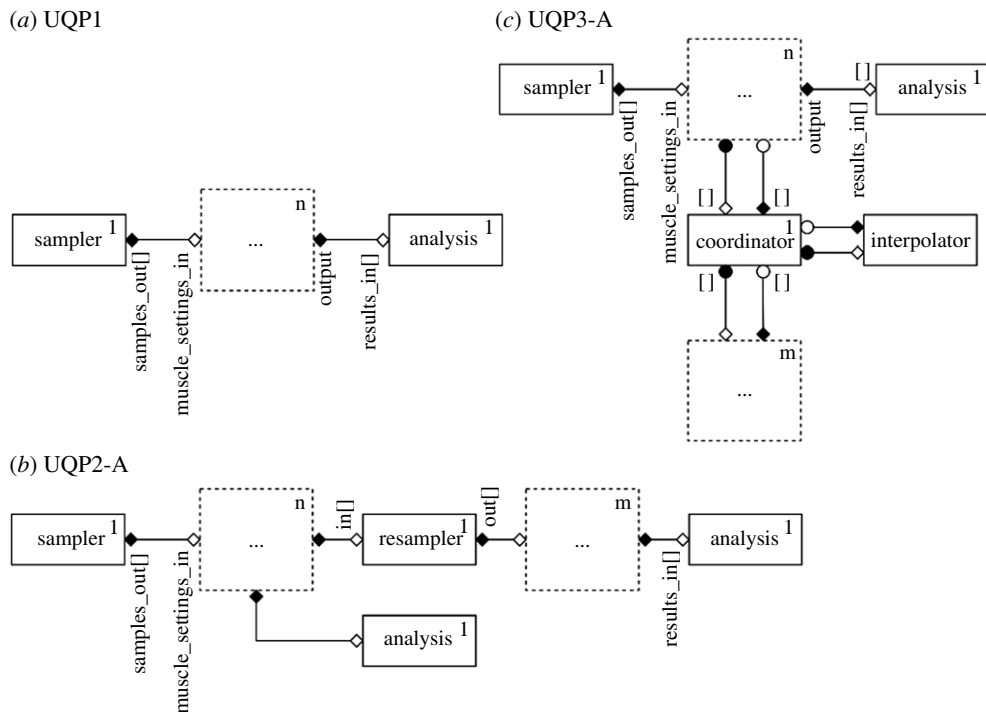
(a) UQP1

sampler 1

samples_out[]

muscle_settings_in

...

n

output

results_in[]

analysis 1

(c) UQP3-A

sampler 1

samples_out[]

muscle_settings_in

...

n

output

[]

results_in[]

analysis 1

[]

[]

coordinator 1

interpolator

[]

[]

...

m

(b) UQP2-A

sampler 1

samples_out[]

muscle_settings_in

...

n

in[]

resampler 1

out[]

...

m

results_in[]

analysis 1

analysis 1